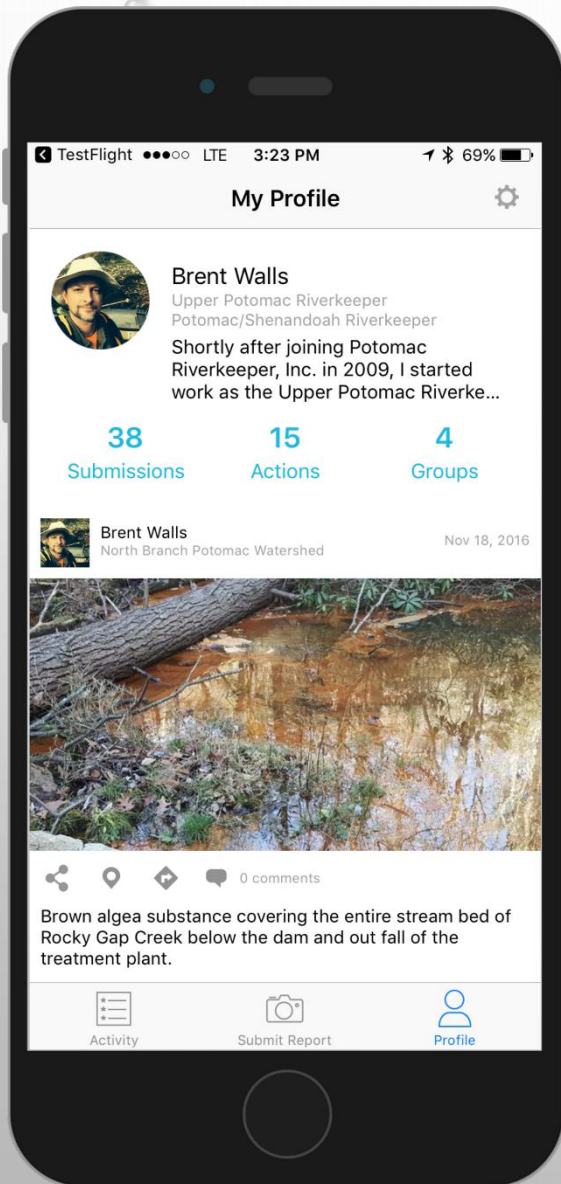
TestFlight ●●●○○ LTE 3:23 PM 69%

My Profile

Brent Walls
Upper Potomac Riverkeeper
Potomac/Shenandoah Riverkeeper
Shortly after joining Potomac Riverkeeper, Inc. in 2009, I started work as the Upper Potomac Riverke...

38
Submissions

15
Actions

4
Groups

Brent Walls
North Branch Potomac Watershed
Nov 18, 2016

0 comments

Brown algea substance covering the entire stream bed of Rocky Gap Creek below the dam and out fall of the treatment plant.

Activity
Submit Report
Profile